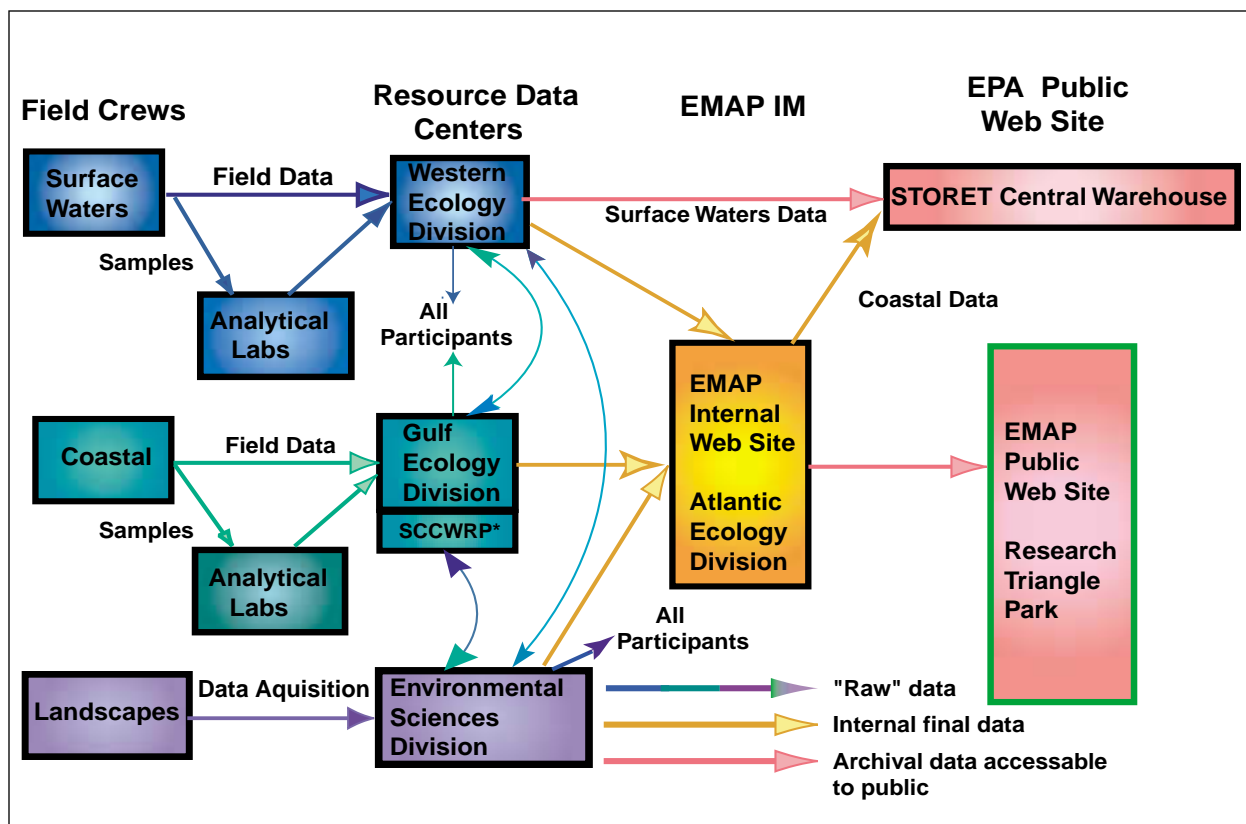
Field Crews

Resource Data Centers

EMAP IM

EPA Public Web Site

Surface Waters

Field Data

Western Ecology Division

Surface Waters Data

STORET Central Warehouse

Samples

Analytical Labs

All Participants

Coastal Data

EMAP Internal Web Site

Atlantic Ecology Division

Coastal

Field Data

Gulf Ecology Division

SCCWRP*

Samples

Analytical Labs

EMAP Public Web Site

Research Triangle Park

All Participants

Landscapes

Data Aquisition

Environmental Sciences Division

"Raw" data

Internal final data

Archival data accessable to public